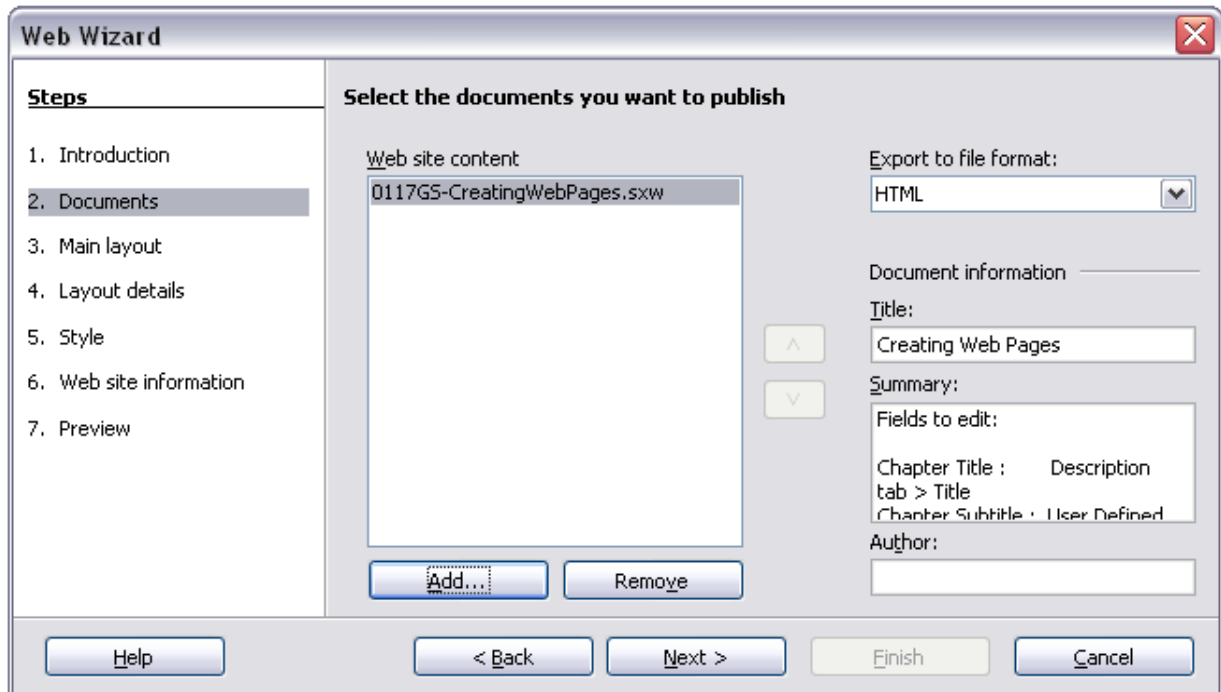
Web Wizard

Steps

1. Introduction

2. Documents

3. Main layout

4. Layout details

5. Style

6. Web site information

7. Preview

Select the documents you want to publish

Web site content

0117GS-CreatingWebPages.sxw

Add...

Remove

Export to file format:

HTML

Document information

Title:

Creating Web Pages

Summary:

Fields to edit:

Chapter Title : Description tab > Title
Chapter Subtitle : User Defined

Author:

Help

< Back

Next >

Finish

Cancel